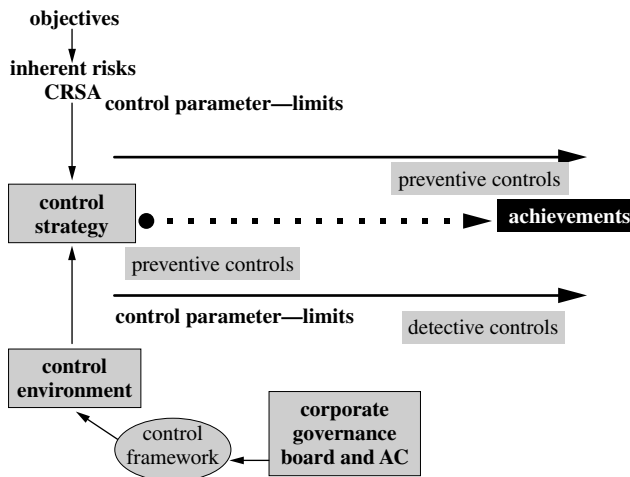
objectives

inherent risks
CRSA

control parameter—limits

preventive controls

control strategy

achievements

preventive controls

control parameter—limits

detective controls

control environment

corporate governance board and AC

control framework